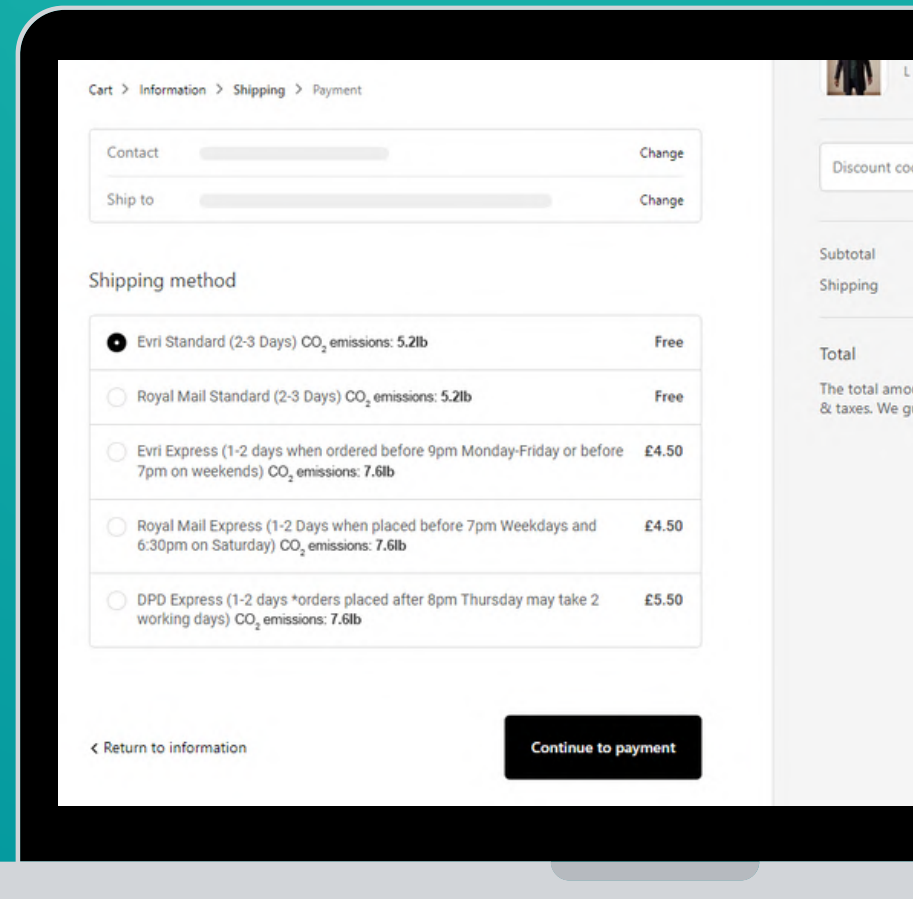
Cart > Information > Shipping > Payment

| | | |
|---|---|---|
| Contact | | Change |
| Ship to | | Change |

Shipping method

| | |
|---|---|
| Evri Standard (2-3 Days) $CO_2$ emissions: 5.2lb | Free |
| Royal Mail Standard (2-3 Days) $CO_2$ emissions: 5.2lb | Free |
| Evri Express (1-2 days when ordered before 9pm Monday-Friday or before 7pm on weekends) $CO_2$ emissions: 7.6lb | £4.50 |
| Royal Mail Express (1-2 Days when placed before 7pm Weekdays and 6:30pm on Saturday) $CO_2$ emissions: 7.6lb | £4.50 |
| DPD Express (1-2 days *orders placed after 8pm Thursday may take 2 working days) $CO_2$ emissions: 7.6lb | £5.50 |

< Return to information

Continue to payment

L

Discount co

Subtotal

Shipping

Total

The total amo
& taxes. We g